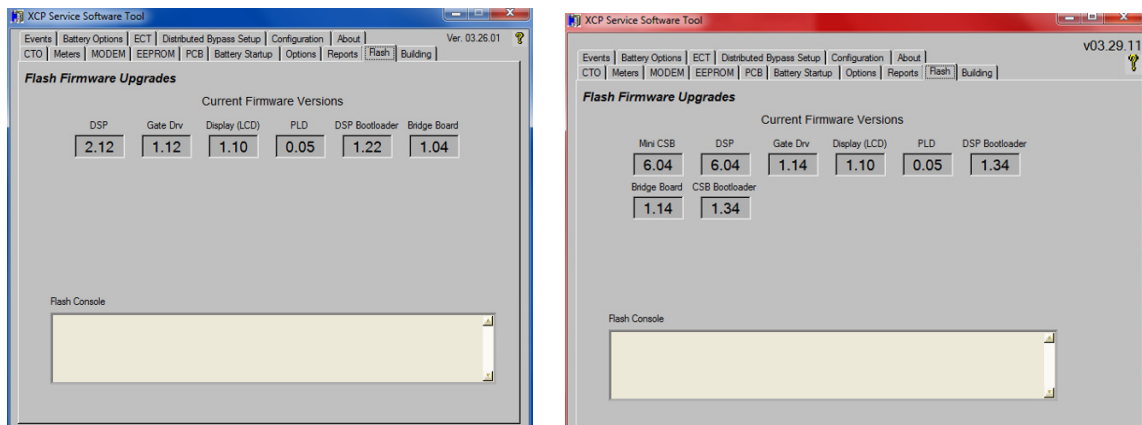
XCP Service Software Tool

Events | Battery Options | ECT | Distributed Bypass Setup | Configuration | About
Ver. 03.26.01
CTO | Meters | MODEM | EEPROM | PCB | Battery Startup | Options | Reports | Flash | Building

Flash Firmware Upgrades

Current Firmware Versions

| DSP | Gate Drv | Display (LCD) | PLD | DSP Bootloader | Bridge Board |
|---|---|---|---|---|---|
| 2.12 | 1.12 | 1.10 | 0.05 | 1.22 | 1.04 |

Flash Console

XCP Service Software Tool

Events | Battery Options | ECT | Distributed Bypass Setup | Configuration | About
v03.29.11
CTO | Meters | MODEM | EEPROM | PCB | Battery Startup | Options | Reports | Flash | Building

Flash Firmware Upgrades

Current Firmware Versions

| Mini CSB | DSP | Gate Drv | Display (LCD) | PLD | DSP Bootloader |
|---|---|---|---|---|---|
| 6.04 | 6.04 | 1.14 | 1.10 | 0.05 | 1.34 |

| Bridge Board | CSB Bootloader |
|---|---|
| 1.14 | 1.34 |

Flash Console